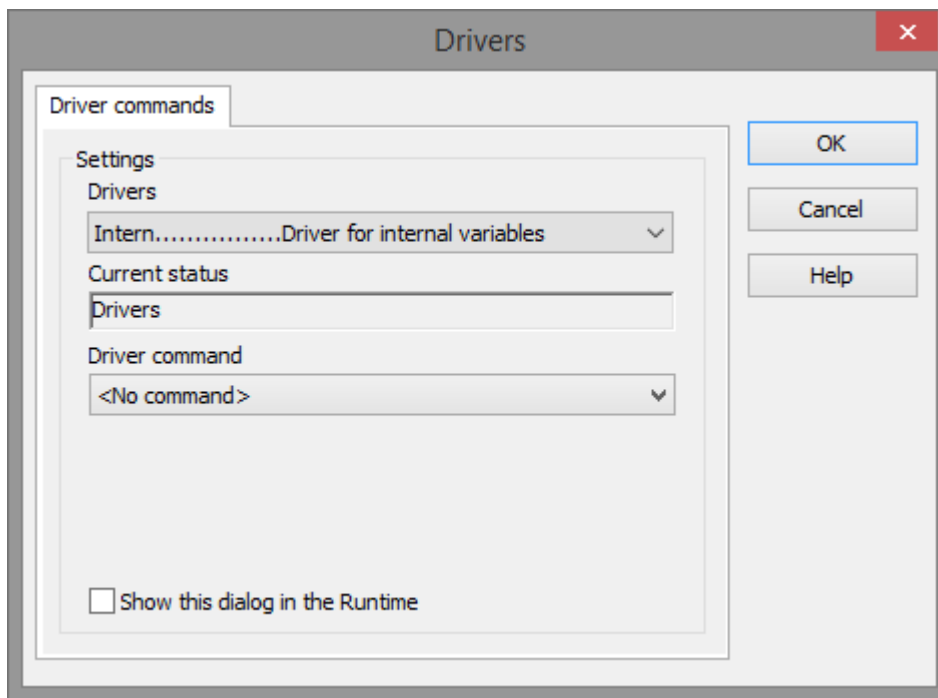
Drivers

Driver commands

Settings

Drivers

Intern................Driver for internal variables

Current status

Drivers

Driver command

<No command>

Show this dialog in the Runtime

OK

Cancel

Help